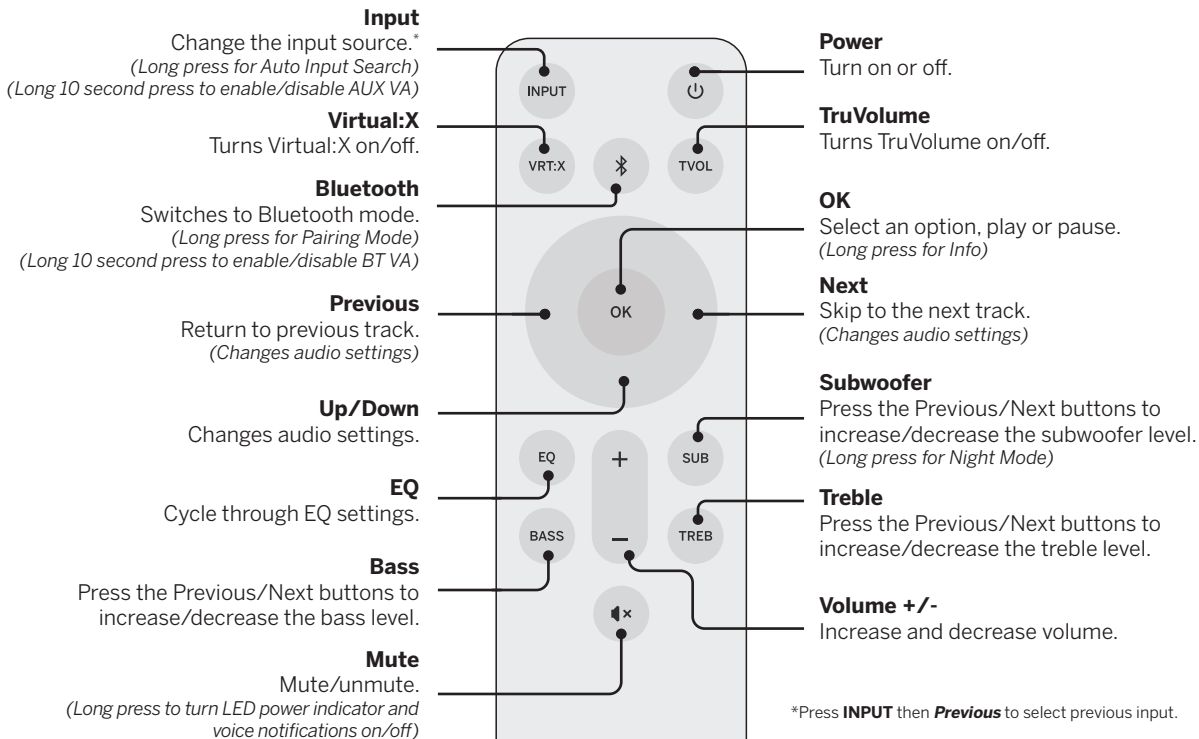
**Input**
Change the input source.*
*(Long press for Auto Input Search)*
*(Long 10 second press to enable/disable AUX VA)*

**Virtual:X**
Turns Virtual:X on/off.

**Bluetooth**
Switches to Bluetooth mode.
*(Long press for Pairing Mode)*
*(Long 10 second press to enable/disable BT VA)*

**Previous**
Return to previous track.
*(Changes audio settings)*

**Up/Down**
Changes audio settings.

**EQ**
Cycle through EQ settings.

**Bass**
Press the Previous/Next buttons to increase/decrease the bass level.

**Mute**
Mute/unmute.
*(Long press to turn LED power indicator and voice notifications on/off)*

INPUT
VRT:X
TVOL
OK
EQ
+
SUB
BASS
–
TREB

**Power**
Turn on or off.

**TruVolume**
Turns TruVolume on/off.

**OK**
Select an option, play or pause.
*(Long press for Info)*

**Next**
Skip to the next track.
*(Changes audio settings)*

**Subwoofer**
Press the Previous/Next buttons to increase/decrease the subwoofer level.
*(Long press for Night Mode)*

**Treble**
Press the Previous/Next buttons to increase/decrease the treble level.

**Volume +/-**
Increase and decrease volume.

*Press **INPUT** then ***Previous*** to select previous input.